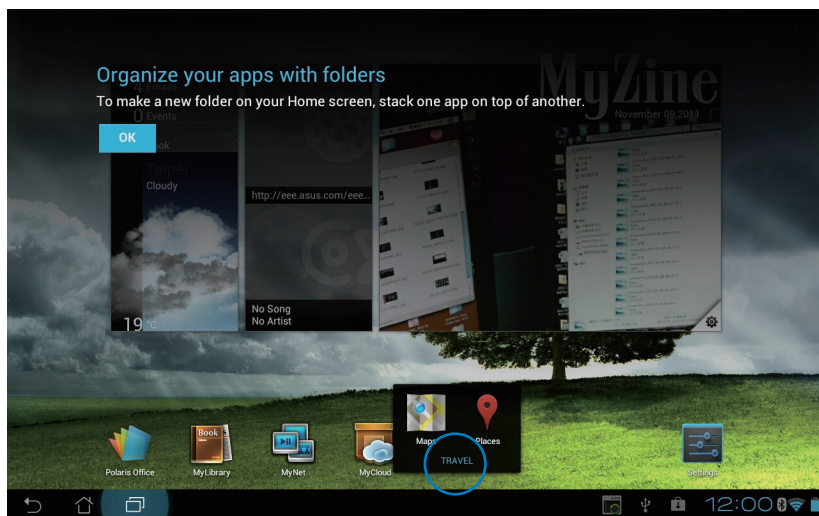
Organize your apps with folders
To make a new folder on your Home screen, stack one app on top of another.

OK

4 Emails
0 Events
Book
Taipei
Cloudy
19°C

http://eee.asus.com/eee...

No Song
No Artist

MyZine
November 09,2011

Maps
Places
TRAVEL

Polaris Office
Book
MyLibrary
MyNet
MyCloud
Settings

12:00